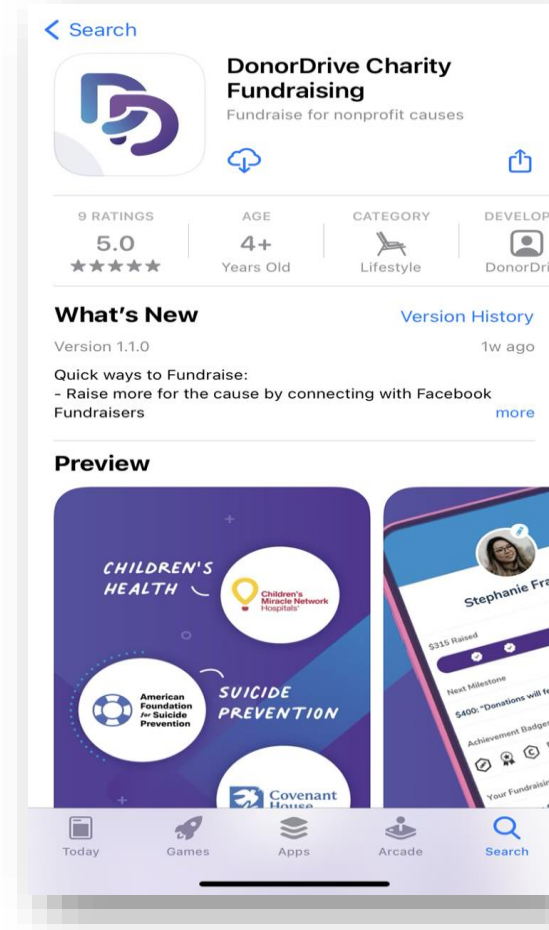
< Search

DonorDrive Charity Fundraising
Fundraise for nonprofit causes

9 RATINGS
5.0
★★★★★

AGE
4+
Years Old

CATEGORY
Lifestyle

DEVELOP
DonorDri

What's New
Version History
Version 1.1.0
1w ago

Quick ways to Fundraise:
- Raise more for the cause by connecting with Facebook Fundraisers
more

Preview

CHILDREN'S HEALTH
Children's Miracle Network Hospitals

American Foundation for Suicide Prevention
SUICIDE PREVENTION

Covenant House

Stephanie Fra
$315 Raised
Next Milestone
$400: "Donations will fe
Achievement Badges
Your Fundraisin

Today
Games
Apps
Arcade
Search